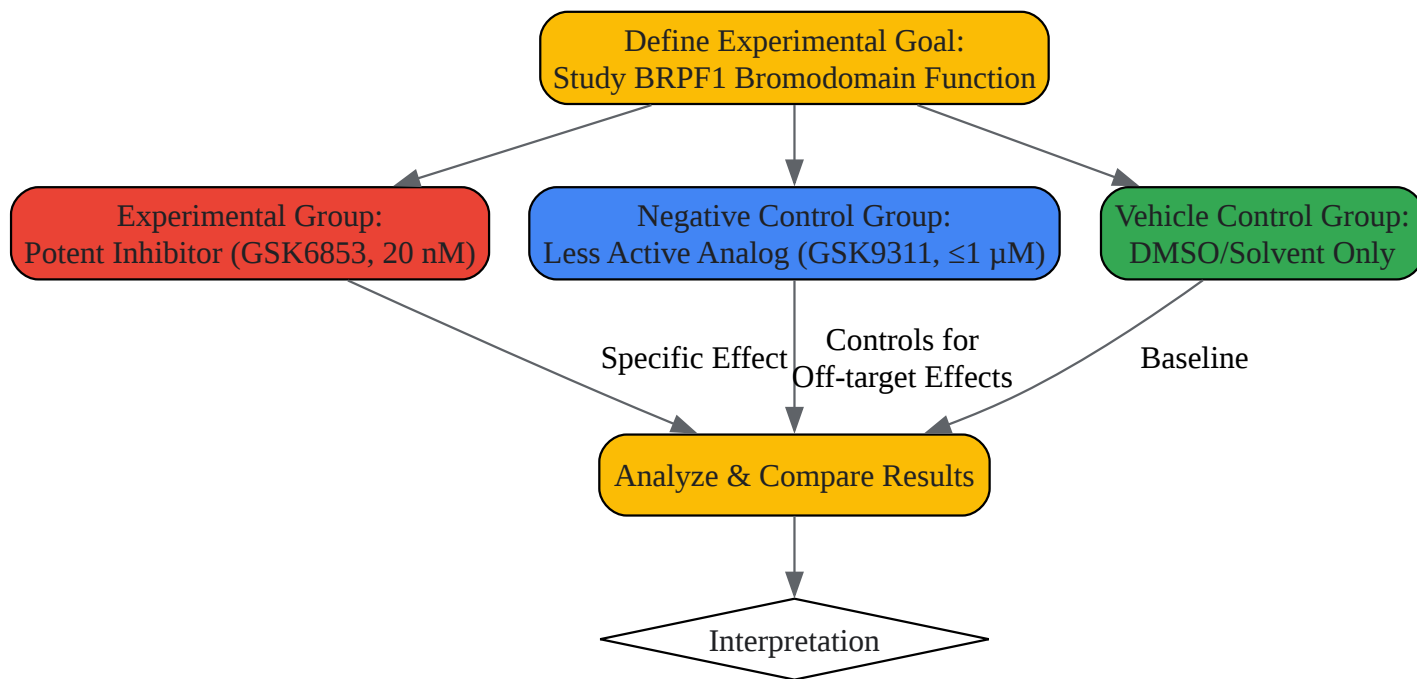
Define Experimental Goal:
Study BRPF1 Bromodomain Function

Experimental Group:
Potent Inhibitor (GSK6853, 20 nM)

Negative Control Group:
Less Active Analog (GSK9311, ≤1 µM)

Vehicle Control Group:
DMSO/Solvent Only

Specific Effect

Controls for
Off-target Effects

Baseline

Analyze & Compare Results

Interpretation